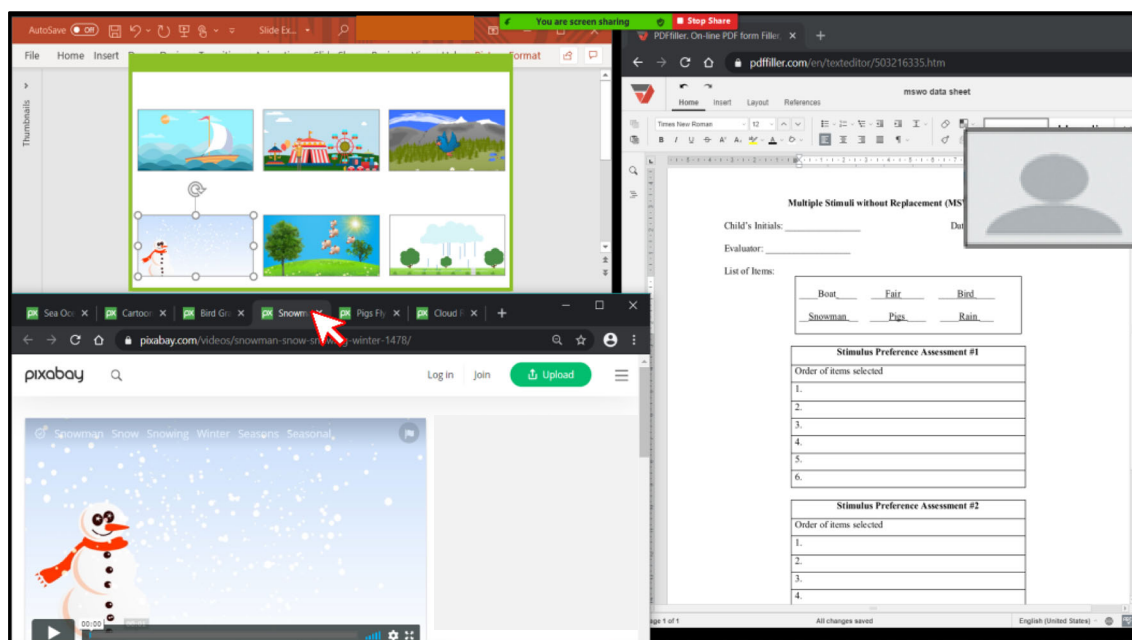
AutoSave Off Slide Ex...

You are screen sharing Stop Share

File Home Insert Format

Thumbnails

PDFfiller. On-line PDF form Filler ×

pdffiller.com/en/texteditor/503216335.htm

Home Insert Layout References

mswo data sheet

Times New Roman 12

Multiple Stimuli without Replacement (MS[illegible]

Child's Initials: _______________ Da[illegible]

Evaluator: _______________

List of Items:

| Boat | Fair | Bird |
|---|---|---|
| Snowman | Pigs | Rain |

| Stimulus Preference Assessment #1 |
|---|
| Order of items selected |
| 1. |
| 2. |
| 3. |
| 4. |
| 5. |
| 6. |

| Stimulus Preference Assessment #2 |
|---|
| Order of items selected |
| 1. |
| 2. |
| 3. |
| 4. |

age 1 of 1 All changes saved English (United States)

Sea Oc × Cartoo × Bird Gr × Snowm × Pigs Fly × Cloud × +

pixabay.com/videos/snowman-snow-sn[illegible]-winter-1478/

pixabay Log in Join Upload

Snowman Snow Snowing Winter Seasons Seasonal

00:00